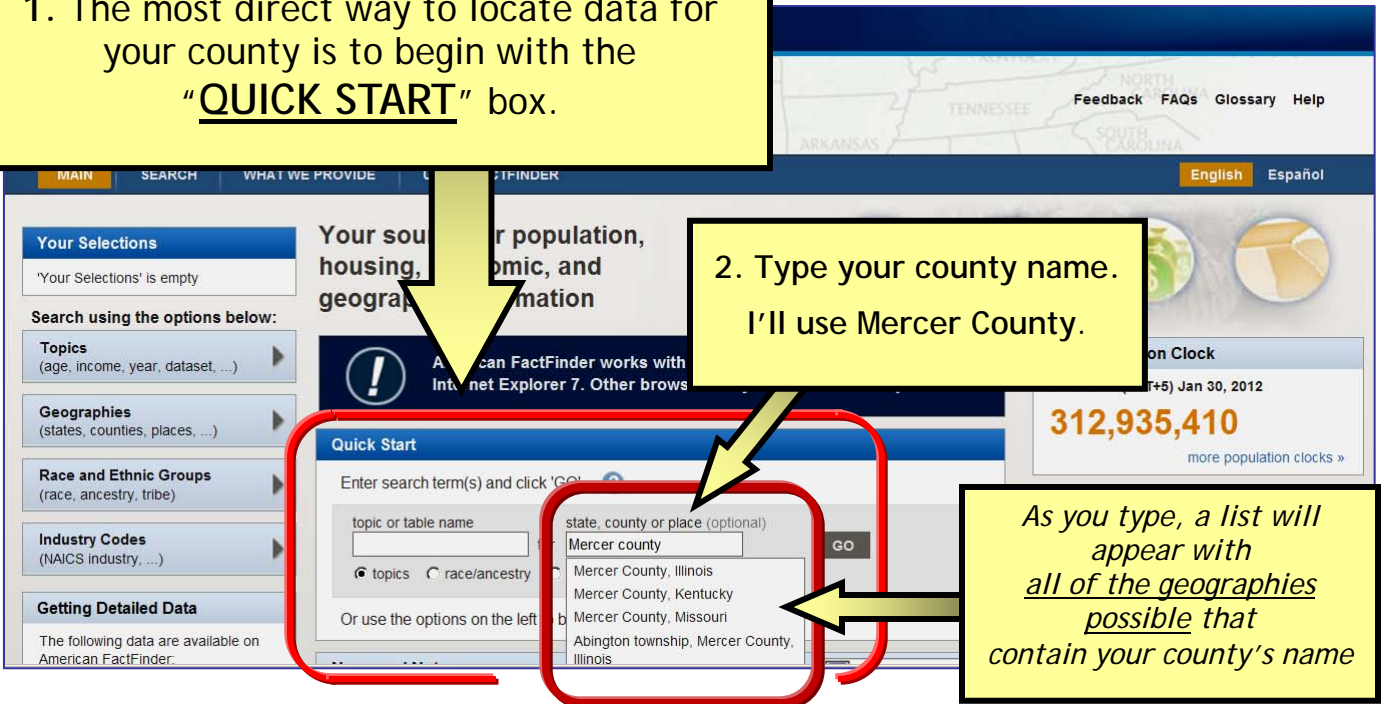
1. The most direct way to locate data for your county is to begin with the "QUICK START" box.

Feedback FAQs Glossary Help

MAIN SEARCH WHAT WE PROVIDE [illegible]CTFINDER

English Español

Your Selections

'Your Selections' is empty

Search using the options below:

Topics
(age, income, year, dataset, ...)

Geographies
(states, counties, places, ...)

Race and Ethnic Groups
(race, ancestry, tribe)

Industry Codes
(NAICS industry, ...)

Getting Detailed Data

The following data are available on American FactFinder:

Your sou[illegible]r population, housing, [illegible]omic, and geograp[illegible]mation

A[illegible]can FactFinder works with Int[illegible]net Explorer 7. Other brows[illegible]

2. Type your county name.
I'll use Mercer County.

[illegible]on Clock

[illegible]T+5) Jan 30, 2012

312,935,410

more population clocks »

Quick Start

Enter search term(s) and click 'GO'

topic or table name

state, county or place (optional)

Mercer county

GO

topics race/ancestry

Mercer County, Illinois
Mercer County, Kentucky
Mercer County, Missouri
Abington township, Mercer County, Illinois

Or use the options on the left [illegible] b

As you type, a list will appear with all of the geographies possible that contain your county's name